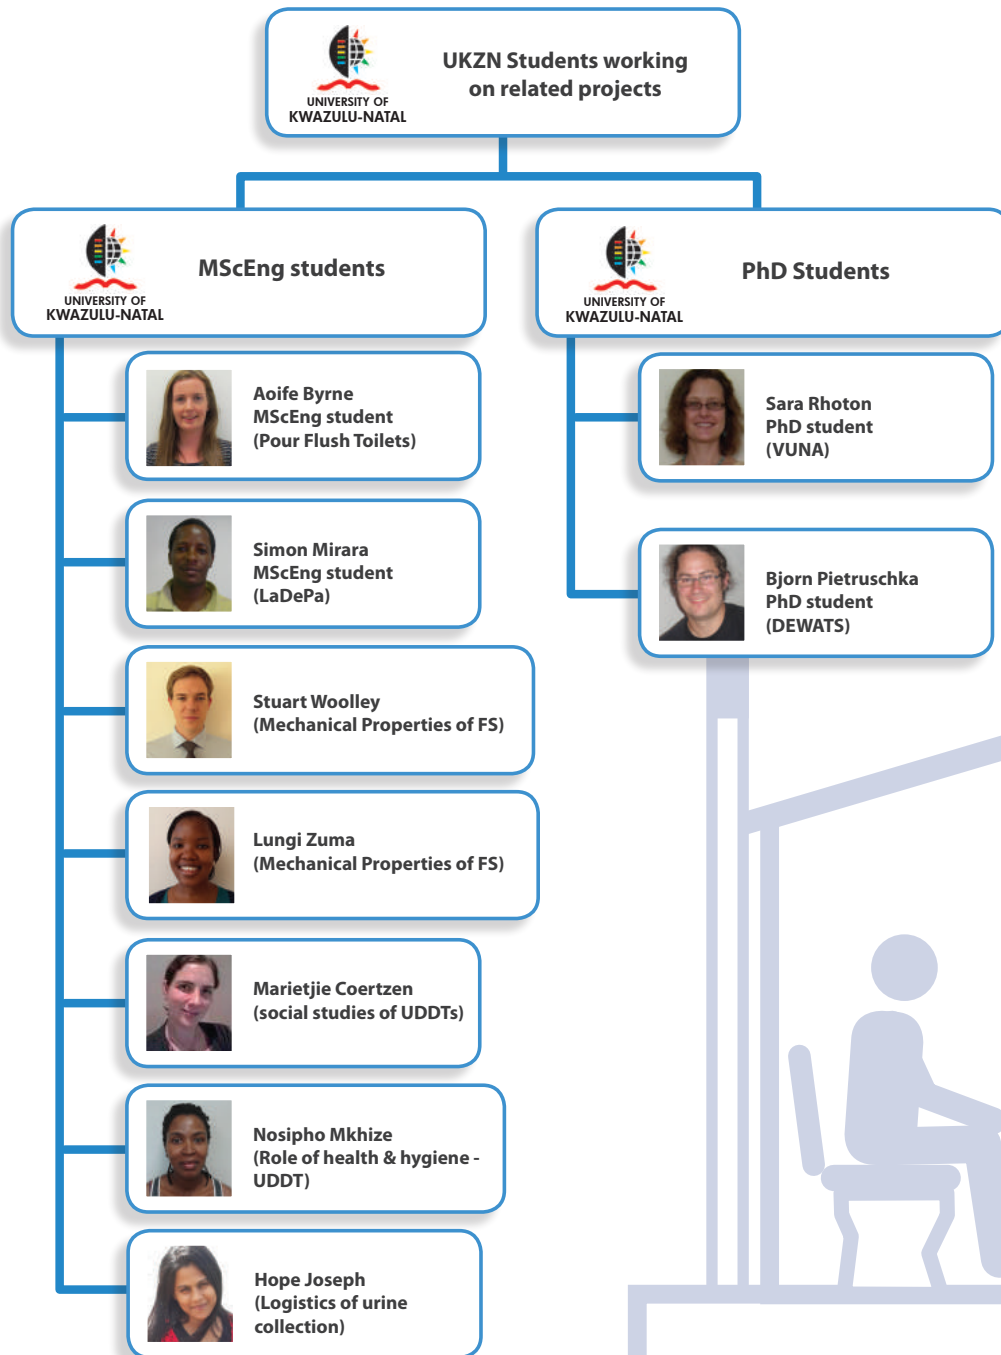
UNIVERSITY OF KWAZULU-NATAL

UKZN Students working on related projects

UNIVERSITY OF KWAZULU-NATAL

MScEng students

UNIVERSITY OF KWAZULU-NATAL

PhD Students

Aoife Byrne
MScEng student
(Pour Flush Toilets)

Sara Rhoton
PhD student
(VUNA)

Simon Mirara
MScEng student
(LaDePa)

Bjorn Pietruschka
PhD student
(DEWATS)

Stuart Woolley
(Mechanical Properties of FS)

Lungi Zuma
(Mechanical Properties of FS)

Marietjie Coertzen
(social studies of UDDTs)

Nosipho Mkhize
(Role of health & hygiene - UDDT)

Hope Joseph
(Logistics of urine collection)